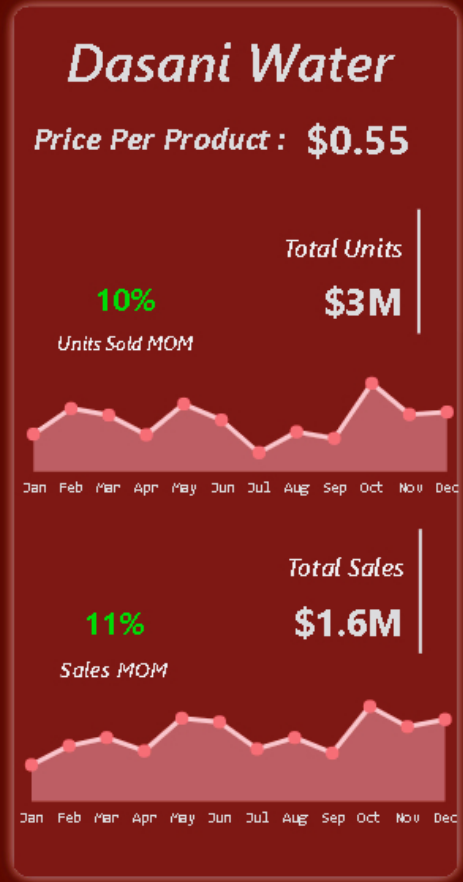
Dasani Water

Price Per Product : $0.55

Total Units

$3M

10%

Units Sold MOM

Jan Feb Mar Apr May Jun Jul Aug Sep Oct Nov Dec

Total Sales

$1.6M

11%

Sales MOM

Jan Feb Mar Apr May Jun Jul Aug Sep Oct Nov Dec